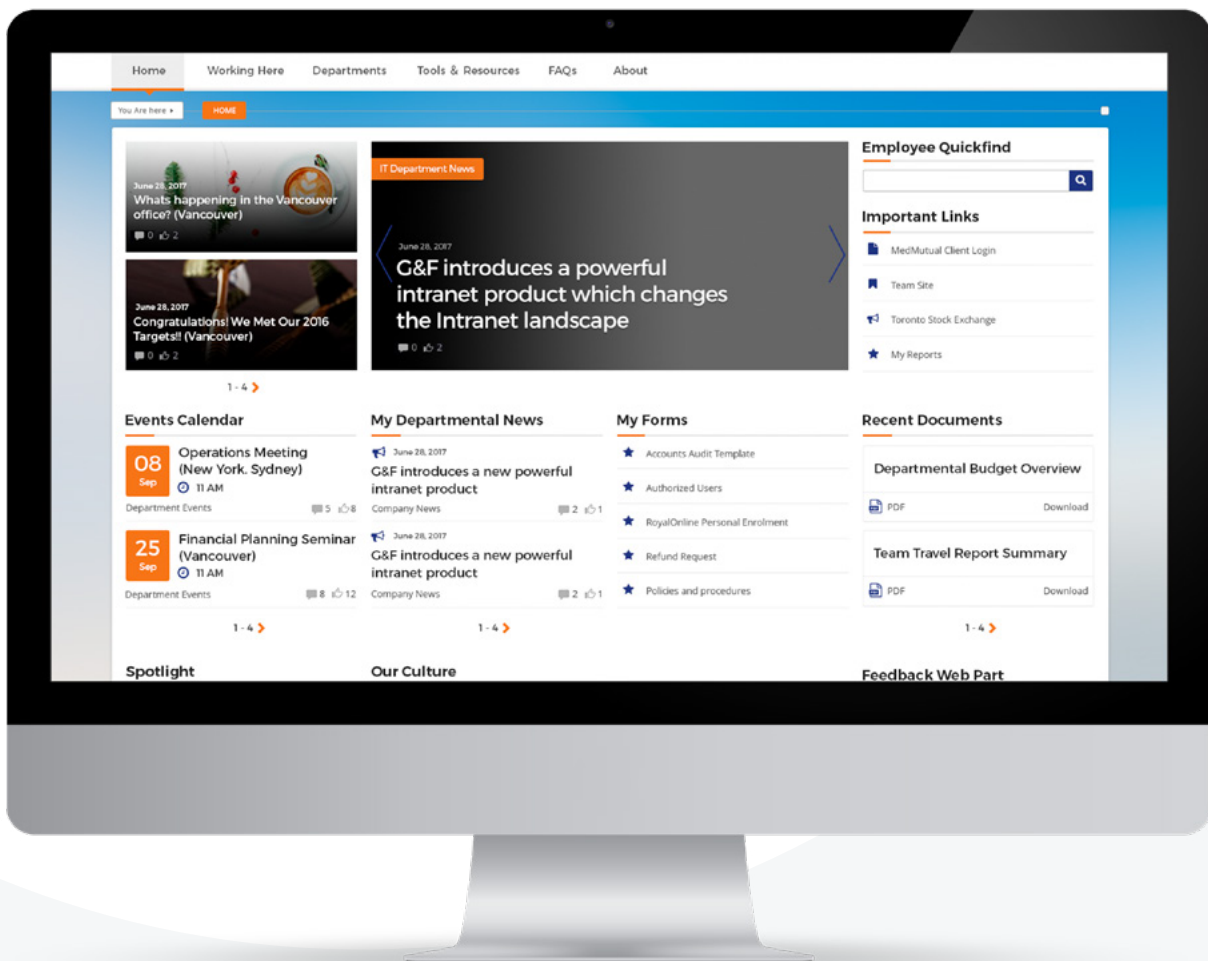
Home Working Here Departments Tools & Resources FAQs About

You Are here ▸ HOME

June 28, 2017
Whats happening in the Vancouver office? (Vancouver)
0 2

June 28, 2017
Congratulations! We Met Our 2016 Targets!! (Vancouver)
0 2

1 - 4

IT Department News

June 28, 2017
G&F introduces a powerful intranet product which changes the Intranet landscape
0 2

Employee Quickfind

Important Links
MedMutual Client Login
Team Site
Toronto Stock Exchange
My Reports

Events Calendar

08 Sep
Operations Meeting (New York. Sydney)
11 AM
Department Events 5 8

25 Sep
Financial Planning Seminar (Vancouver)
11 AM
Department Events 8 12

1 - 4

My Departmental News

June 28, 2017
G&F introduces a new powerful intranet product
Company News 2 1

June 28, 2017
G&F introduces a new powerful intranet product
Company News 2 1

1 - 4

My Forms
Accounts Audit Template
Authorized Users
RoyalOnline Personal Enrolment
Refund Request
Policies and procedures

Recent Documents

Departmental Budget Overview
PDF Download

Team Travel Report Summary
PDF Download

1 - 4

Spotlight

Our Culture

Feedback Web Part